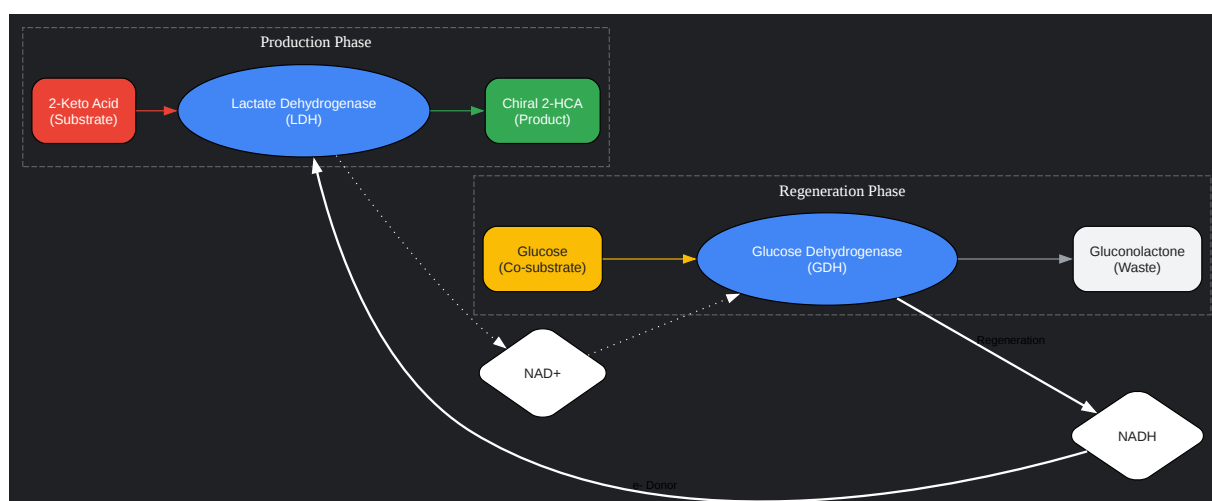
Production Phase

2-Keto Acid
(Substrate)

Lactate Dehydrogenase
(LDH)

Chiral 2-HCA
(Product)

Regeneration Phase

Glucose
(Co-substrate)

Glucose Dehydrogenase
(GDH)

Gluconolactone
(Waste)

Regeneration

NAD+

NADH

e- Donor